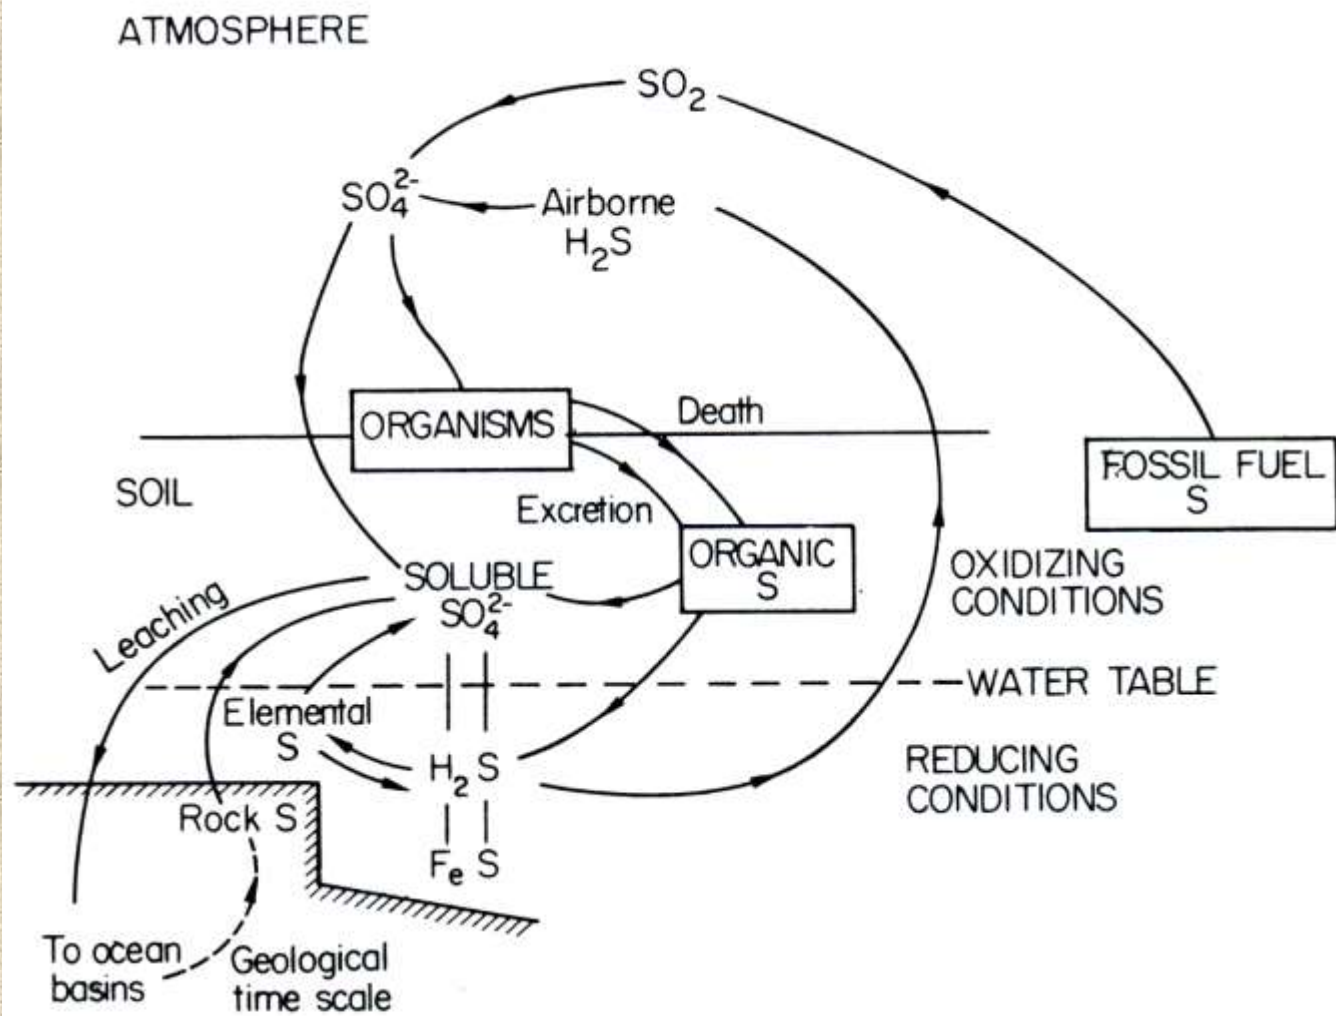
ATMOSPHERE

$SO_2$

$SO_4^{2-}$

Airborne $H_2S$

ORGANISMS

Death

FOSSIL FUEL S

SOIL

Excretion

ORGANIC S

SOLUBLE $SO_4^{2-}$

OXIDIZING CONDITIONS

Leaching

WATER TABLE

Elemental S

$H_2S$

REDUCING CONDITIONS

Rock S

$F_eS$

To ocean basins

Geological time scale